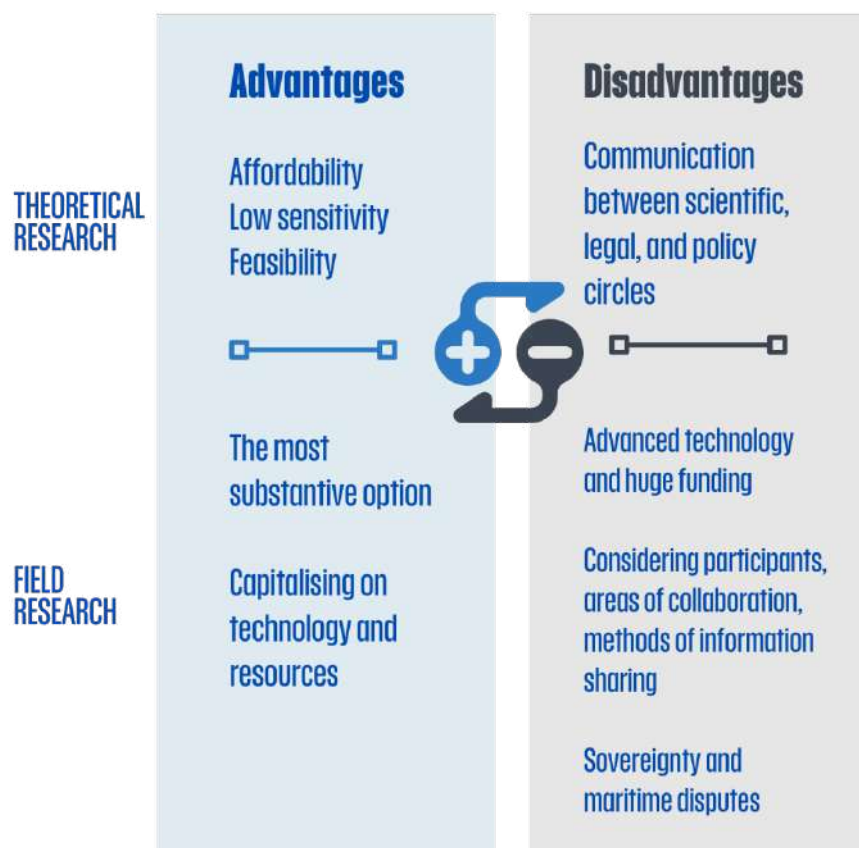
| | Advantages | Disadvantages |
|---|---|---|
| THEORETICAL RESEARCH | Affordability<br>Low sensitivity<br>Feasibility | Communication between scientific, legal, and policy circles |
| FIELD RESEARCH | The most substantive option<br>Capitalising on technology and resources | Advanced technology and huge funding<br>Considering participants, areas of collaboration, methods of information sharing<br>Sovereignty and maritime disputes |